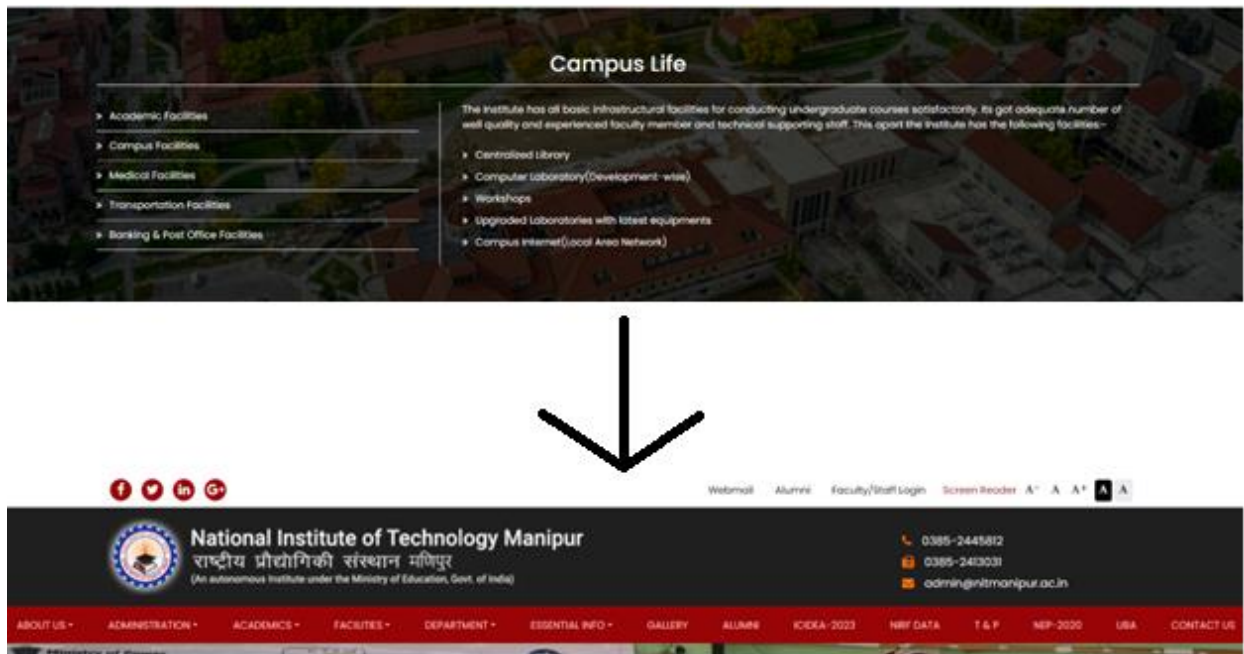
Campus Life

Academic Facilities

Campus Facilities

Medical Facilities

Transportation Facilities

Banking & Post Office Facilities

The Institute has all basic infrastructural facilities for conducting undergraduate courses satisfactorily. Its got adequate number of well quality and experienced faculty member and technical supporting staff. This apart the Institute has the following facilities:-

Centralized Library

Computer Laboratory(Development-wise)

Workshops

Upgraded Laboratories with latest equipments

Campus Internet(Local Area Network)

Webmail Alumni Faculty/Staff Login Screen Reader A⁻ A A⁺ A A

National Institute of Technology Manipur
राष्ट्रीय प्रौद्योगिकी संस्थान मणिपुर
(An autonomous Institute under the Ministry of Education, Govt. of India)

0385-2445812
0385-2413031
admin@nitmanipur.ac.in

ABOUT US ▾ ADMINISTRATION ▾ ACADEMICS ▾ FACILITIES ▾ DEPARTMENT ▾ ESSENTIAL INFO ▾ GALLERY ALUMNI ICIDEA-2023 NIRF DATA T & P NEP-2020 UBA CONTACT US